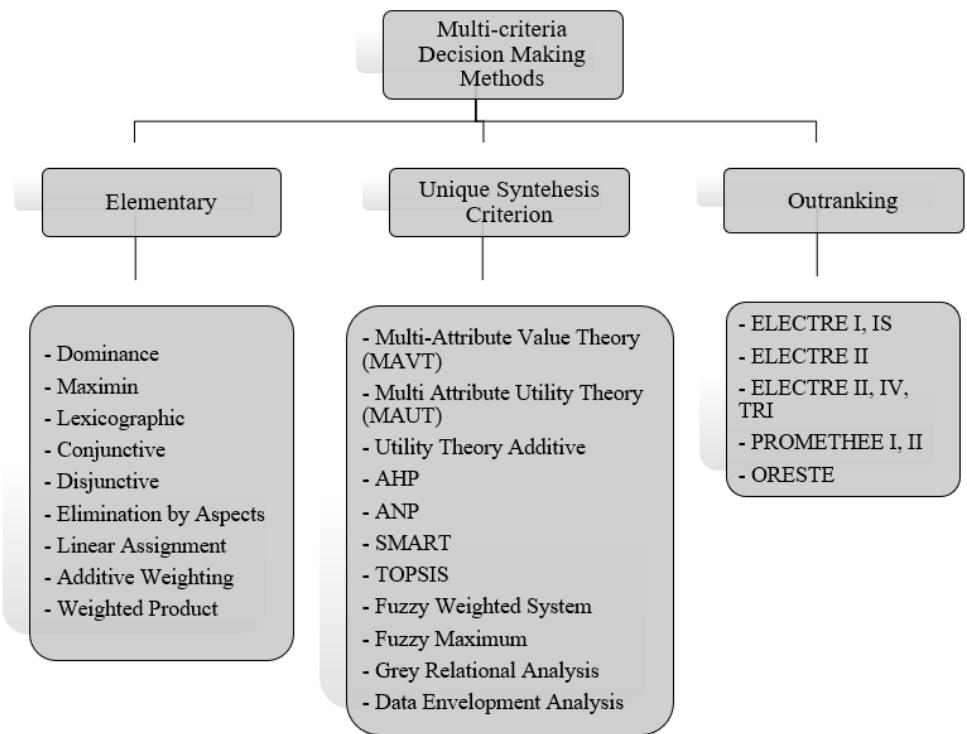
Multi-criteria Decision Making Methods

Elementary

Unique Synthesis Criterion

Outranking

- Dominance
- Maximin
- Lexicographic
- Conjunctive
- Disjunctive
- Elimination by Aspects
- Linear Assignment
- Additive Weighting
- Weighted Product

- Multi-Attribute Value Theory (MAVT)
- Multi Attribute Utility Theory (MAUT)
- Utility Theory Additive
- AHP
- ANP
- SMART
- TOPSIS
- Fuzzy Weighted System
- Fuzzy Maximum
- Grey Relational Analysis
- Data Envelopment Analysis

- ELECTRE I, IS
- ELECTRE II
- ELECTRE II, IV, TRI
- PROMETHEE I, II
- ORESTE